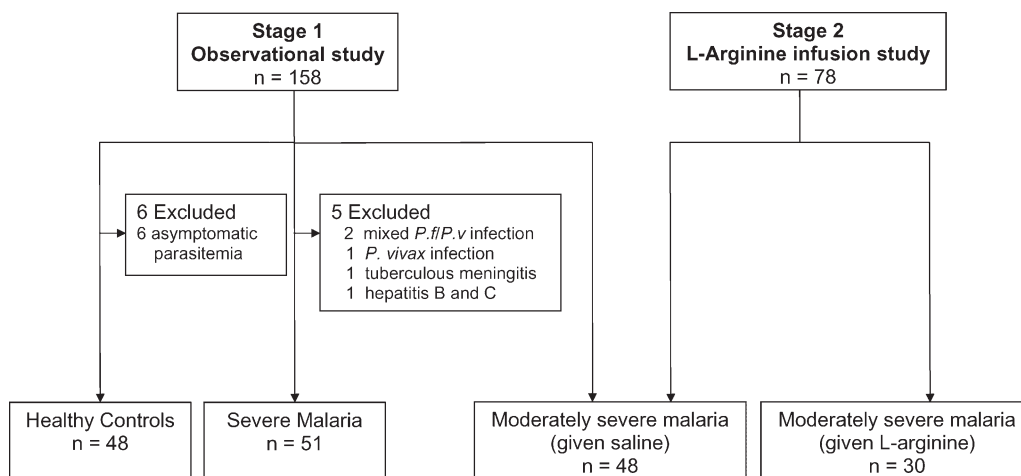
Stage 1
Observational study
n = 158

Stage 2
L-Arginine infusion study
n = 78

6 Excluded
6 asymptomatic parasitemia

5 Excluded
2 mixed P.f/P.v infection
1 P. vivax infection
1 tuberculous meningitis
1 hepatitis B and C

Healthy Controls
n = 48

Severe Malaria
n = 51

Moderately severe malaria
(given saline)
n = 48

Moderately severe malaria
(given L-arginine)
n = 30